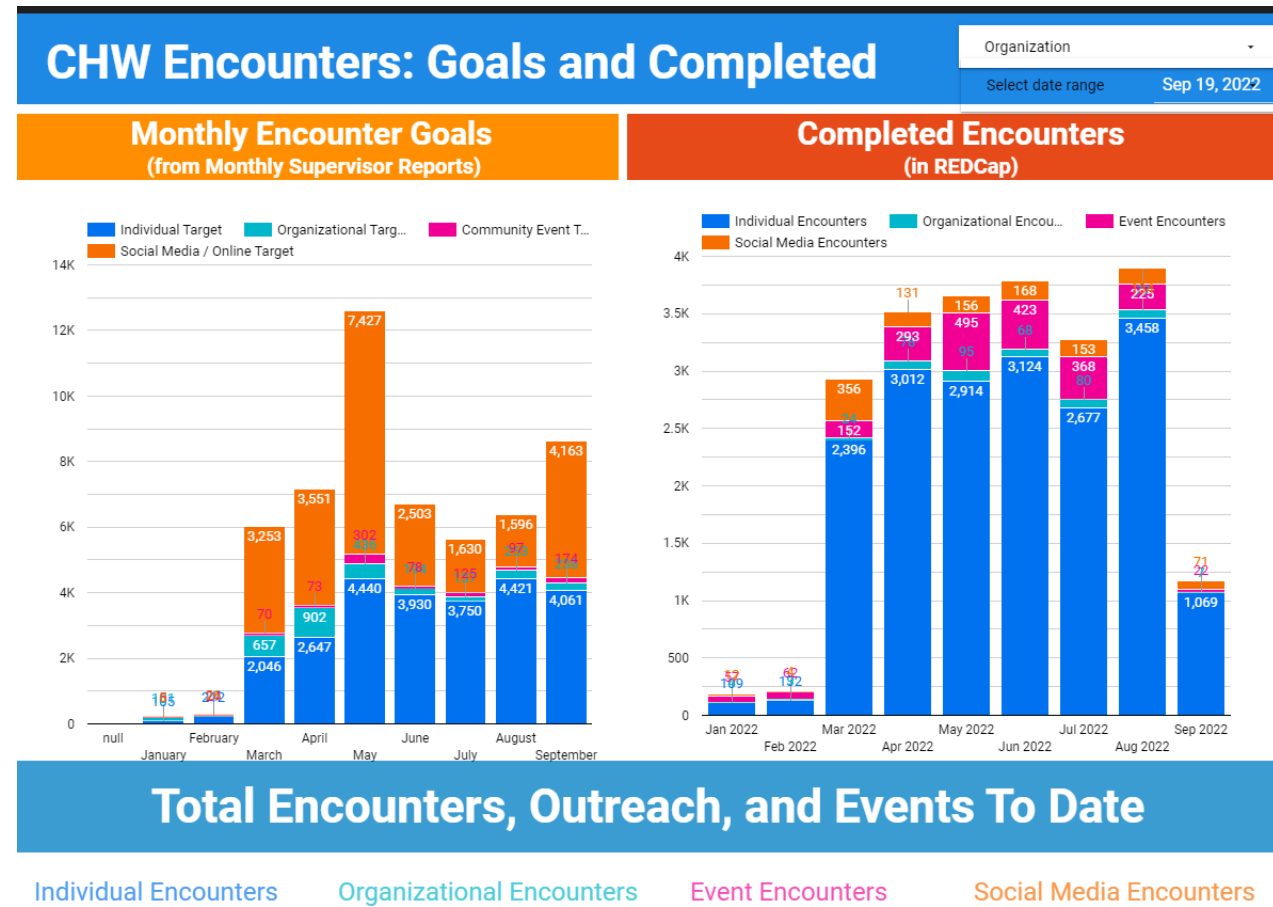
CHW Encounters: Goals and Completed

Organization

Select date range Sep 19, 2022

Monthly Encounter Goals
(from Monthly Supervisor Reports)

Individual Target
Organizational Targ...
Community Event T...
Social Media / Online Target

14K
12K
10K
8K
6K
4K
2K
0

7,427
3,551
3,253
2,503
1,630
1,596
4,163
302
436
73
70
78
125
97
174
657
902
2,046
2,647
4,440
3,930
3,750
4,421
4,061
185
242

null
January
February
March
April
May
June
July
August
September

Completed Encounters
(in REDCap)

Individual Encounters
Organizational Encou...
Event Encounters
Social Media Encounters

4K
3.5K
3K
2.5K
2K
1.5K
1K
500
0

131
156
168
153
356
293
495
423
368
225
152
95
68
80
2,396
3,012
2,914
3,124
2,677
3,458
71
22
1,069
109
192
62

Jan 2022
Feb 2022
Mar 2022
Apr 2022
May 2022
Jun 2022
Jul 2022
Aug 2022
Sep 2022

Total Encounters, Outreach, and Events To Date

Individual Encounters
Organizational Encounters
Event Encounters
Social Media Encounters